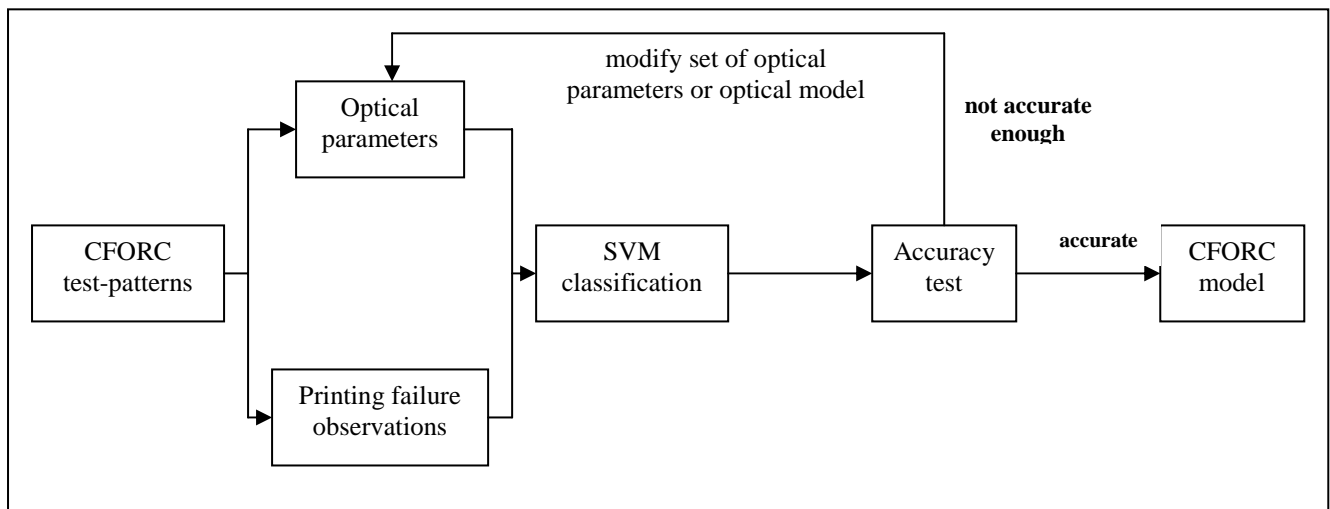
modify set of optical parameters or optical model

not accurate enough

Optical parameters

CFORC test-patterns

SVM classification

Accuracy test

accurate

CFORC model

Printing failure observations